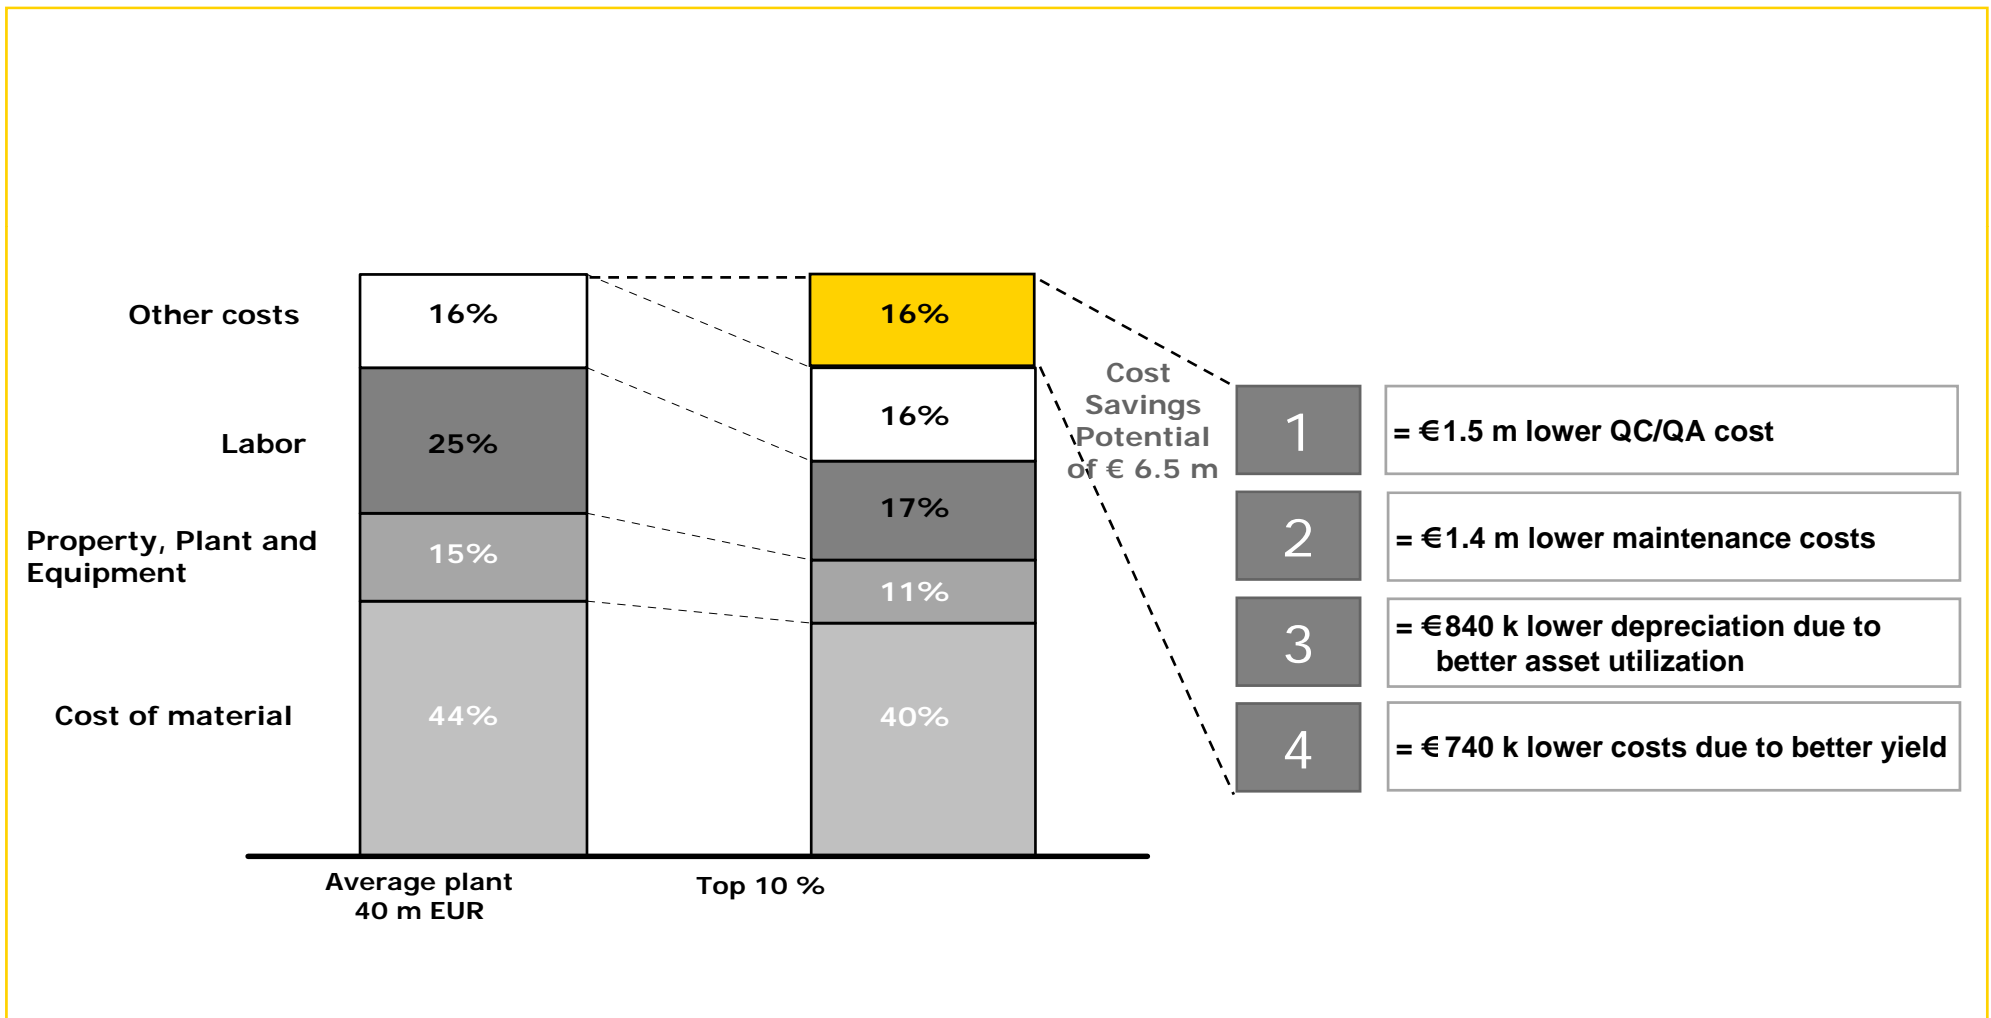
Other costs

Labor

Property, Plant and Equipment

Cost of material

16%

25%

15%

44%

16%

16%

17%

11%

40%

Average plant
40 m EUR

Top 10 %

Cost Savings Potential of € 6.5 m

1

= €1.5 m lower QC/QA cost

2

= €1.4 m lower maintenance costs

3

= €840 k lower depreciation due to better asset utilization

4

= € 740 k lower costs due to better yield